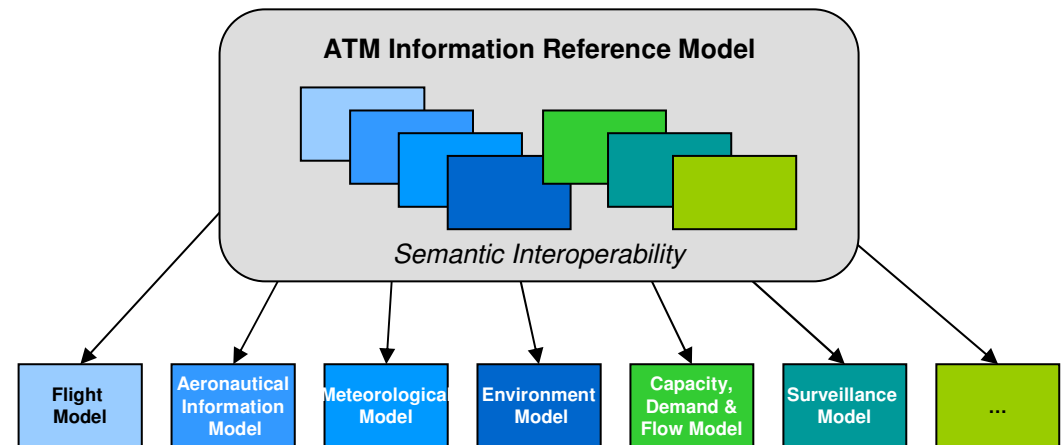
ATM Information Reference Model

Semantic Interoperability

Flight Model

Aeronautical Information Model

Meteorological Model

Environment Model

Capacity, Demand & Flow Model

Surveillance Model

...